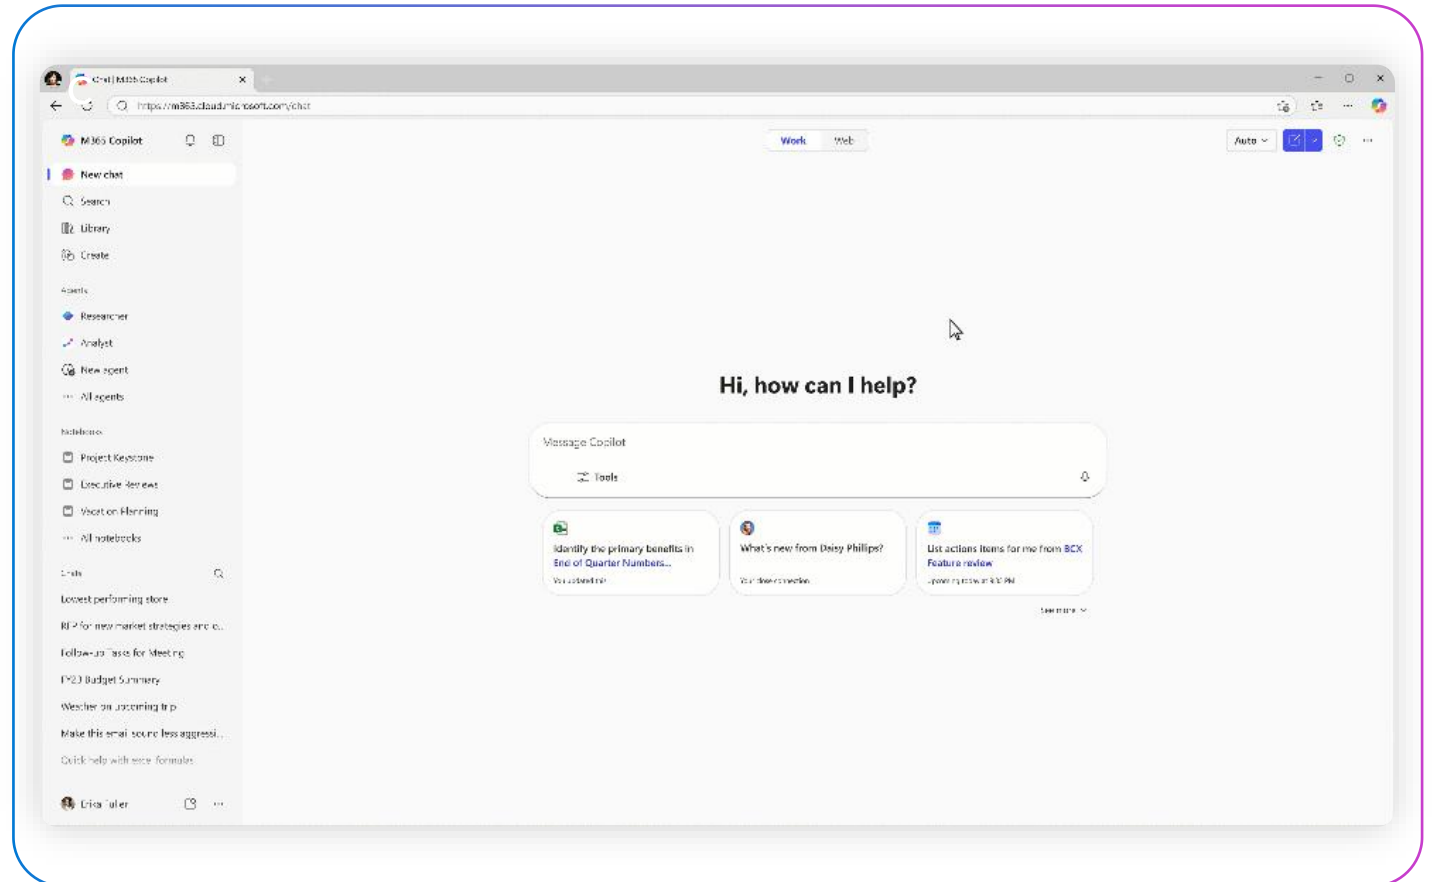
Chat | M365 Copilot

https://m365.cloud.microsoft.com/chat

M365 Copilot

New chat

Search

Library

Create

Agents

Researcher

Analyst

New agent

All agents

Notebooks

Project Keystone

Executive Reviews

Vacation Planning

All notebooks

Chats

Lowest performing store

RFP for new market strategies and c...

Follow-up Tasks for Meeting

FY23 Budget Summary

Weather on upcoming trip

Make this email sound less aggressi...

Quick help with excel formulas

Erica Fuller

Work Web

Auto

Hi, how can I help?

Message Copilot

Tools

Identify the primary benefits in End of Quarter Numbers...

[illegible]

What's new from Daisy Phillips?

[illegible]

List actions items for me from BCX Feature review

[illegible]

See more